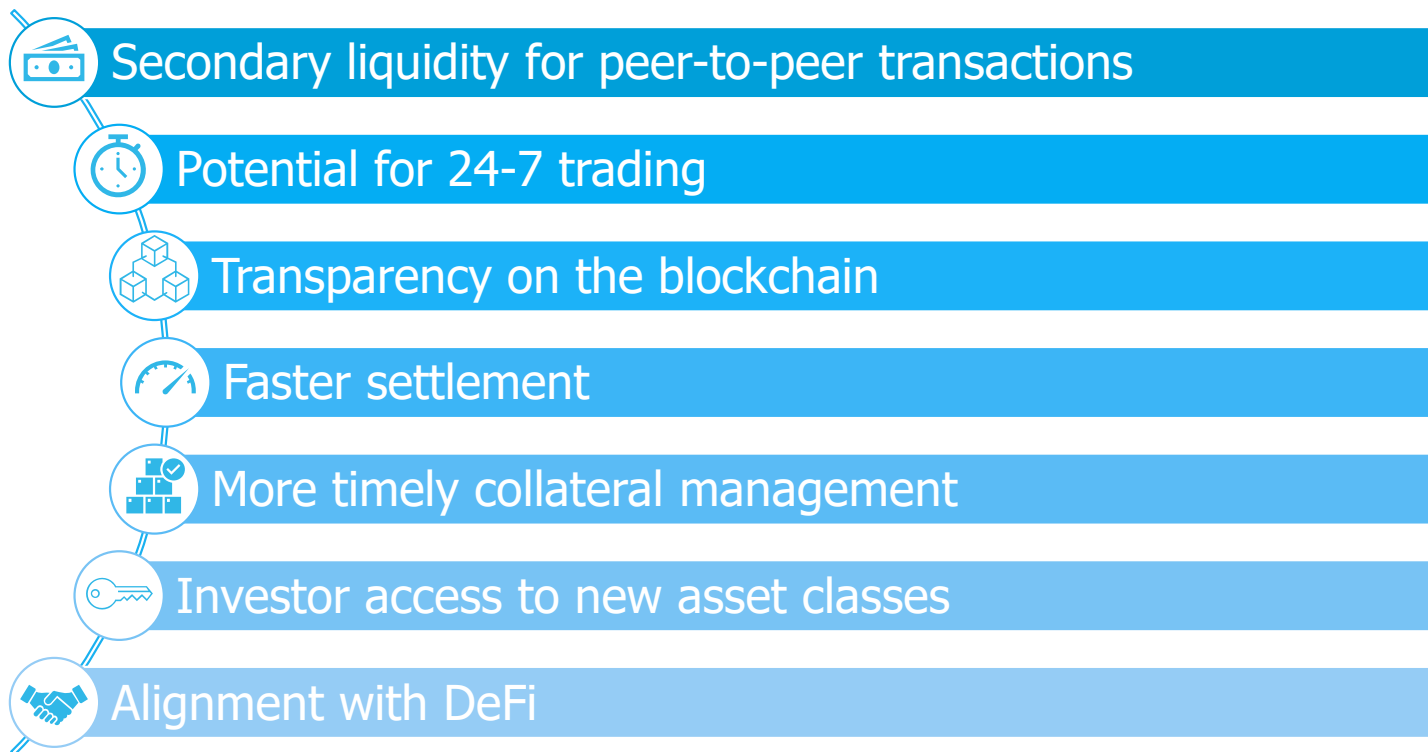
Secondary liquidity for peer-to-peer transactions

Potential for 24-7 trading

Transparency on the blockchain

Faster settlement

More timely collateral management

Investor access to new asset classes

Alignment with DeFi